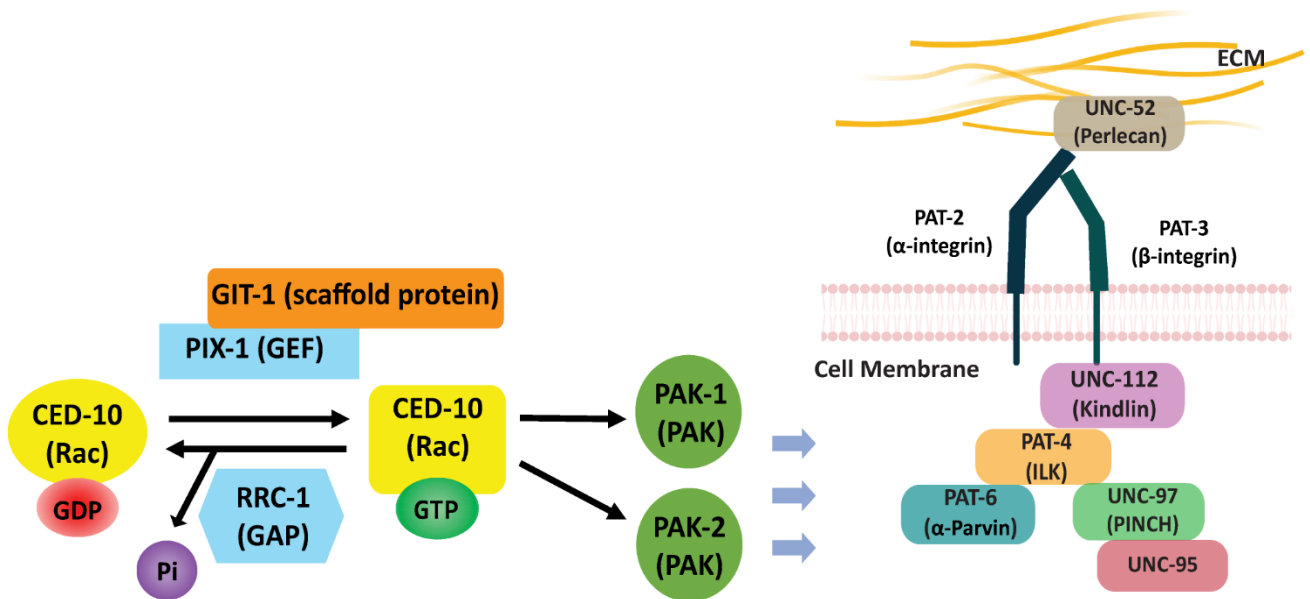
ECM

UNC-52
(Perlecan)

PAT-2
(α-integrin)

PAT-3
(β-integrin)

GIT-1 (scaffold protein)

PIX-1 (GEF)

Cell Membrane

CED-10
(Rac)

GDP

Pi

RRC-1
(GAP)

CED-10
(Rac)

GTP

PAK-1
(PAK)

PAK-2
(PAK)

UNC-112
(Kindlin)

PAT-4
(ILK)

PAT-6
(α-Parvin)

UNC-97
(PINCH)

UNC-95